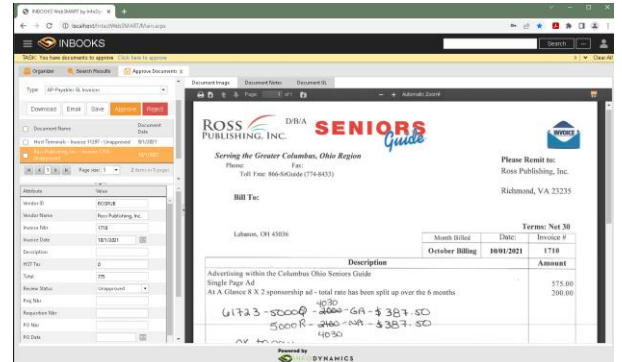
INBOOKS WebSMART by InfoDyn ×  +

← → C ⓘ localhost/IntactWebSMART/Main.aspx

INBOOKS

Search

TASK: You have documents to approve. Click here to approve

Organizer | Search Results | Approve Documents ×

Type: AP-Payables GL Invoices

Download | Email | Save | Approve | Reject

| | Document Name | Document Date |
|---|---|---|
| ☐ | Ross Publishing, Inc. Invoice 1710 - Unapproved | 10/1/2021 |
| ☐ | Ross Publishing Inc. - Invoice 1710 - Unapproved | 10/1/2021 |

Page size: 5 | 2 items in 1 pages

| Attribute | Value |
|---|---|
| Vendor ID | ROSPUB |
| Vendor Name | Ross Publishing, Inc. |
| Invoice Nbr | 1710 |
| Invoice Date | 10/1/2021 |
| Description | |
| HST Tax | 0 |
| Total | 775 |
| Review Status | Unapproved |
| Pay Nbr | |
| Requisition Nbr | |
| PO Nbr | |
| PO Date | |

Document Image | Document Notes | Document GL

Page 1 of 1 | Automatic Zoom

ROSS PUBLISHING, INC. D/B/A SENIORS Guide

Serving the Greater Columbus, Ohio Region
Phone: Fax:
Toll Free: 866-SrGuide (774-8433)

Please Remit to:
Ross Publishing, Inc.
Richmond, VA 23235

Bill To:

Lebanon, OH 45036

Terms: Net 30

| Month Billed | Date: | Invoice # |
|---|---|---|
| October Billing | 10/01/2021 | 1710 |

| Description | Amount |
|---|---|
| Advertising within the Columbus Ohio Seniors Guide<br>Single Page Ad<br>At A Glance 8 X 2 sponsorship ad - total rate has been split up over the 6 months | 575.00<br>200.00 |

61723 - 5000 Q - 4030 - GA - \$ 387.50
5000 R - 4030 - GA - \$ 387.50

Powered by INFODYNAMICS